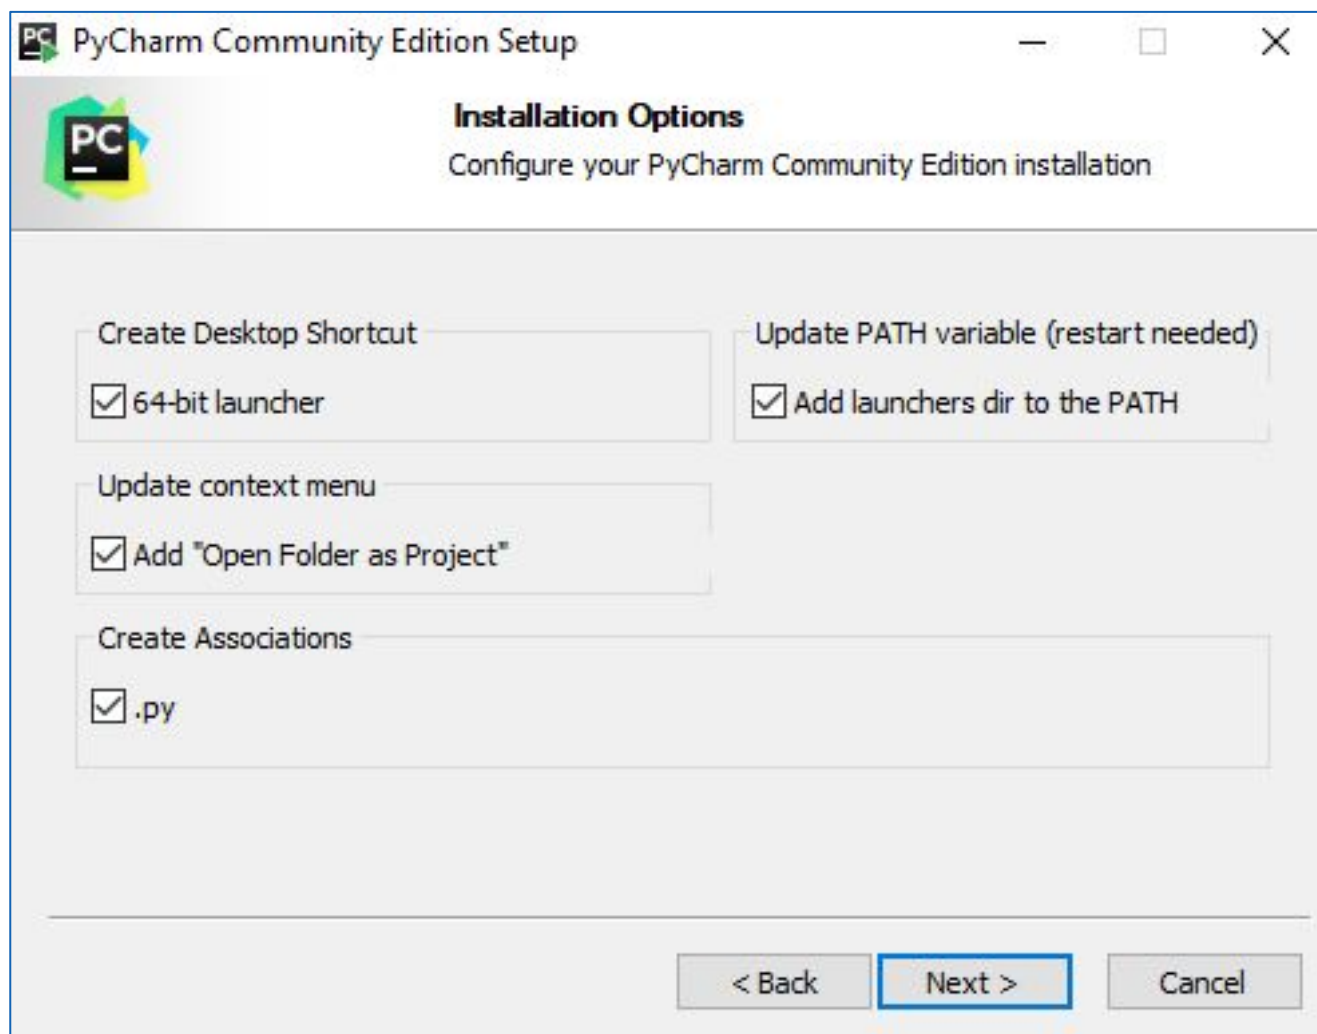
PC PyCharm Community Edition Setup

PC

Installation Options
Configure your PyCharm Community Edition installation

Create Desktop Shortcut
64-bit launcher

Update PATH variable (restart needed)
Add launchers dir to the PATH

Update context menu
Add "Open Folder as Project"

Create Associations
.py

< Back
Next >
Cancel